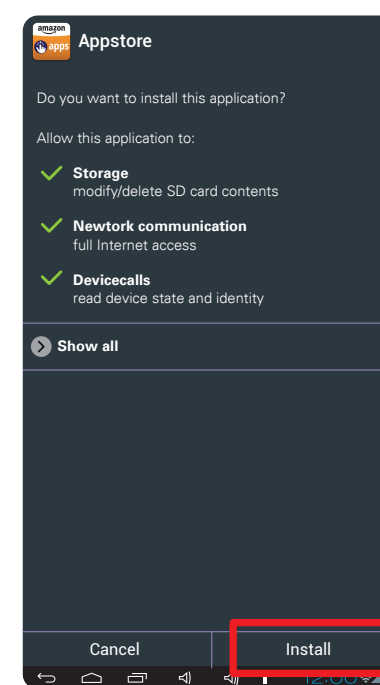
amazon
apps
Appstore

Do you want to install this application?

Allow this application to:

Storage
modify/delete SD card contents

Newtork communication
full Internet access

Devicecalls
read device state and identity

Show all

Cancel

Install

12:00